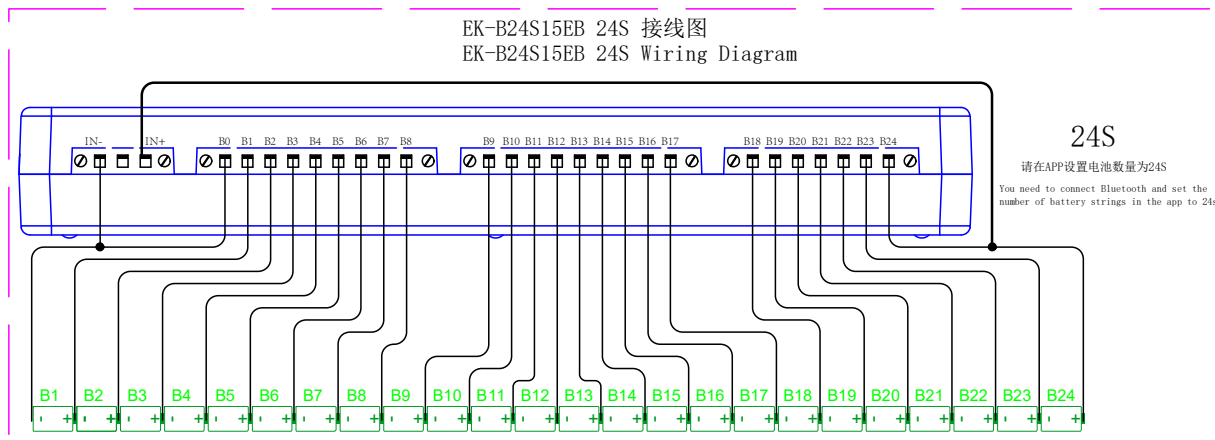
EK-B24S15EB 24S 接线图
EK-B24S15EB 24S Wiring Diagram

IN- IN+ B0 B1 B2 B3 B4 B5 B6 B7 B8 B9 B10 B11 B12 B13 B14 B15 B16 B17 B18 B19 B20 B21 B22 B23 B24

24S

请在APP设置电池数量为24S

You need to connect Bluetooth and set the number of battery strings in the app to 24s

B1 B2 B3 B4 B5 B6 B7 B8 B9 B10 B11 B12 B13 B14 B15 B16 B17 B18 B19 B20 B21 B22 B23 B24